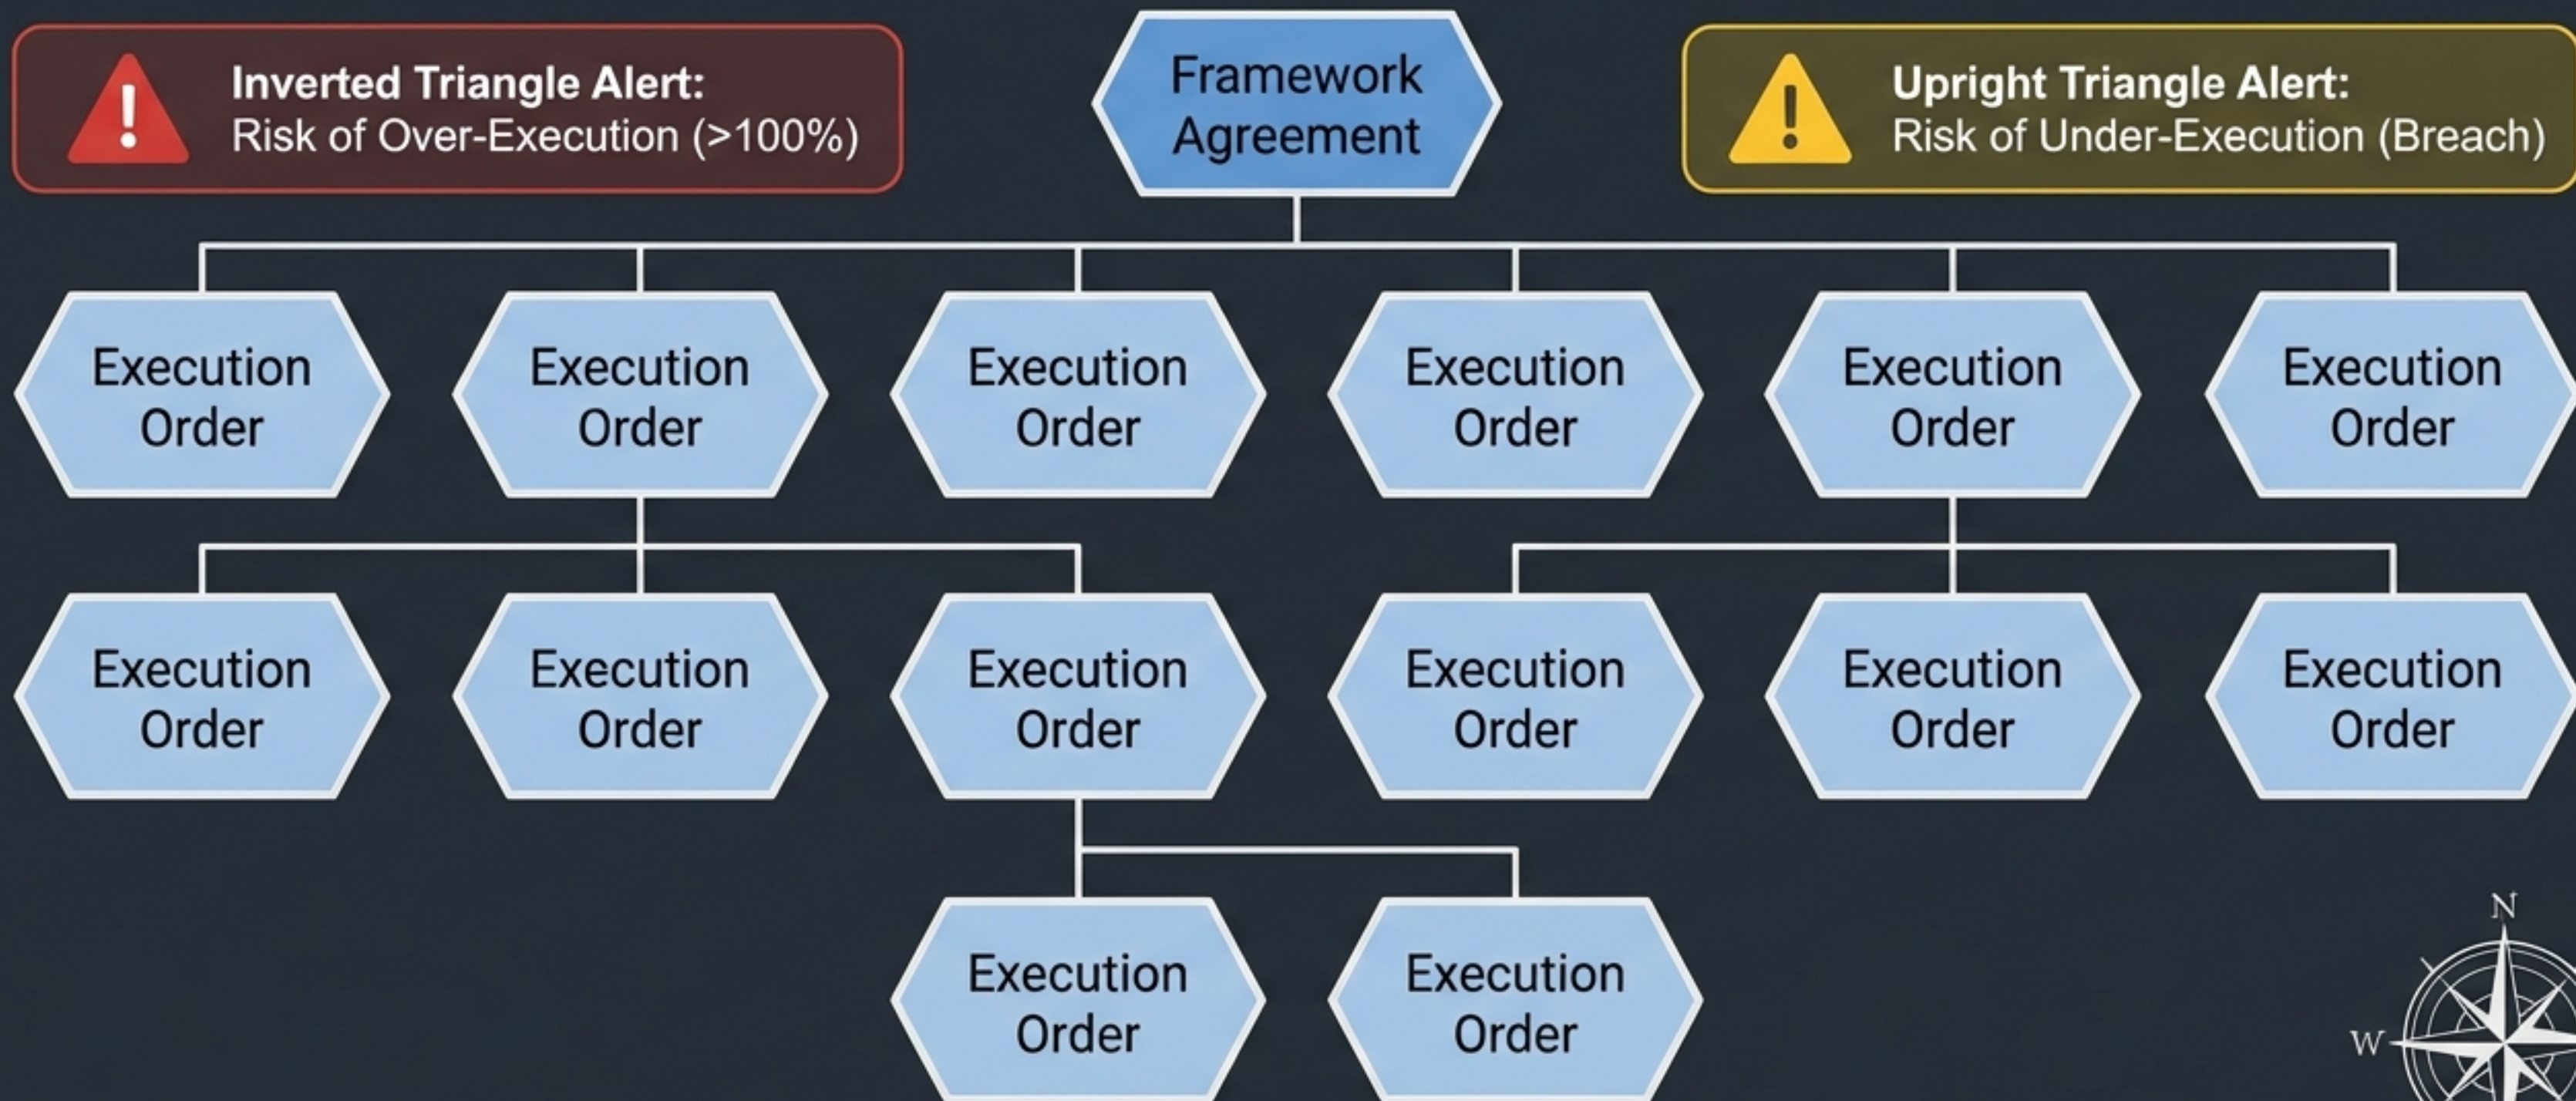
Inverted Triangle Alert:
Risk of Over-Execution (>100%)

Framework Agreement

Upright Triangle Alert:
Risk of Under-Execution (Breach)

Execution Order

Execution Order

Execution Order

Execution Order

Execution Order

Execution Order

Execution Order

Execution Order

Execution Order

Execution Order

Execution Order

Execution Order

Execution Order

Execution Order

N

W